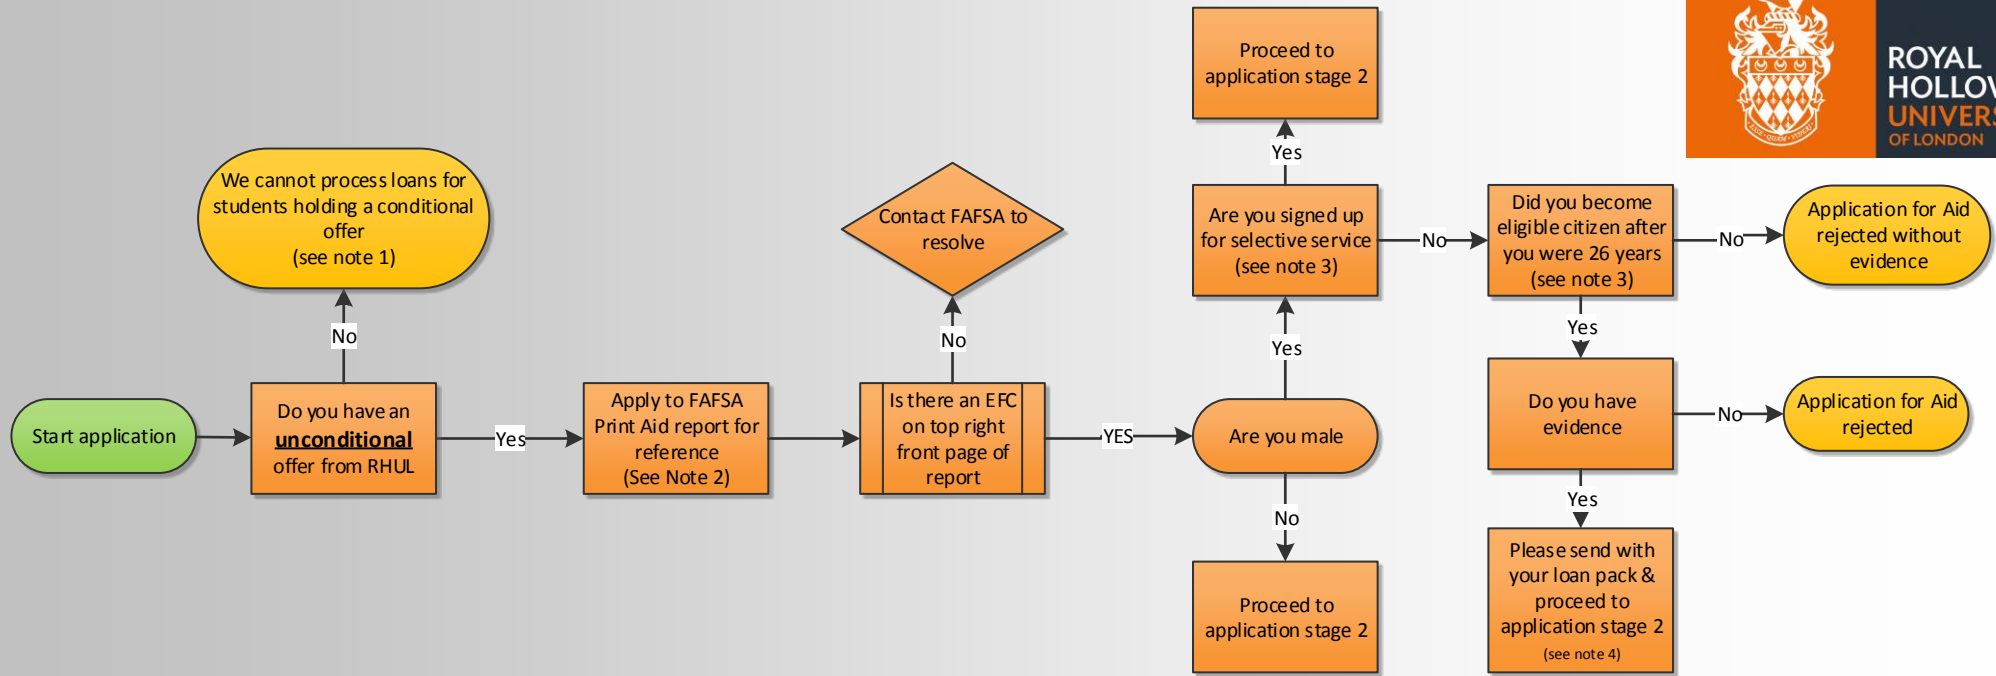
ROYAL HOLLOW UNIVERS OF LONDON

Start application

Do you have an unconditional offer from RHUL

No

We cannot process loans for students holding a conditional offer (see note 1)

Yes

Apply to FAFSA Print Aid report for reference (See Note 2)

Is there an EFC on top right front page of report

No

Contact FAFSA to resolve

YES

Are you male

Yes

Are you signed up for selective service (see note 3)

Yes

Proceed to application stage 2

No

Proceed to application stage 2

No

Did you become eligible citizen after you were 26 years (see note 3)

No

Application for Aid rejected without evidence

Yes

Do you have evidence

No

Application for Aid rejected

Yes

Please send with your loan pack & proceed to application stage 2 (see note 4)